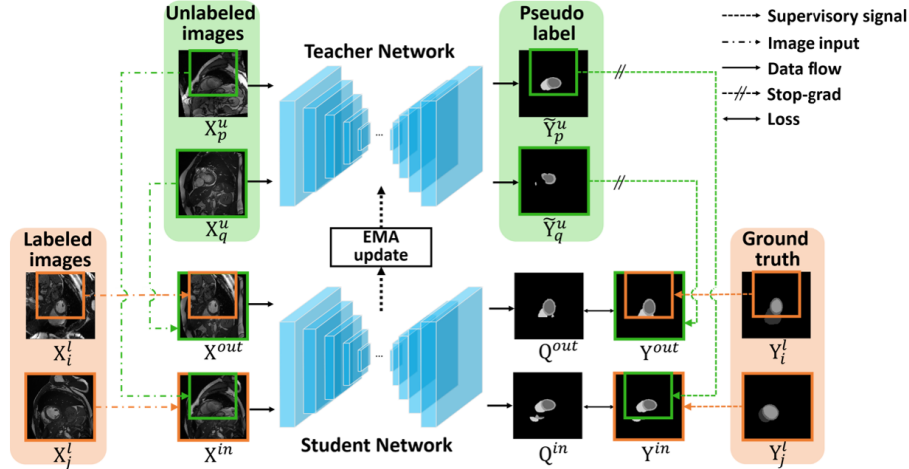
Unlabeled images

Teacher Network

Pseudo label

Supervisory signal

Image input

Data flow

Stop-grad

Loss

$X_p^u$

$\widetilde{Y}_p^u$

$X_q^u$

$\widetilde{Y}_q^u$

EMA update

Labeled images

Ground truth

$X_i^l$

$X^{out}$

$Q^{out}$

$Y^{out}$

$Y_i^l$

$X_j^l$

$X^{in}$

Student Network

$Q^{in}$

$Y^{in}$

$Y_j^l$